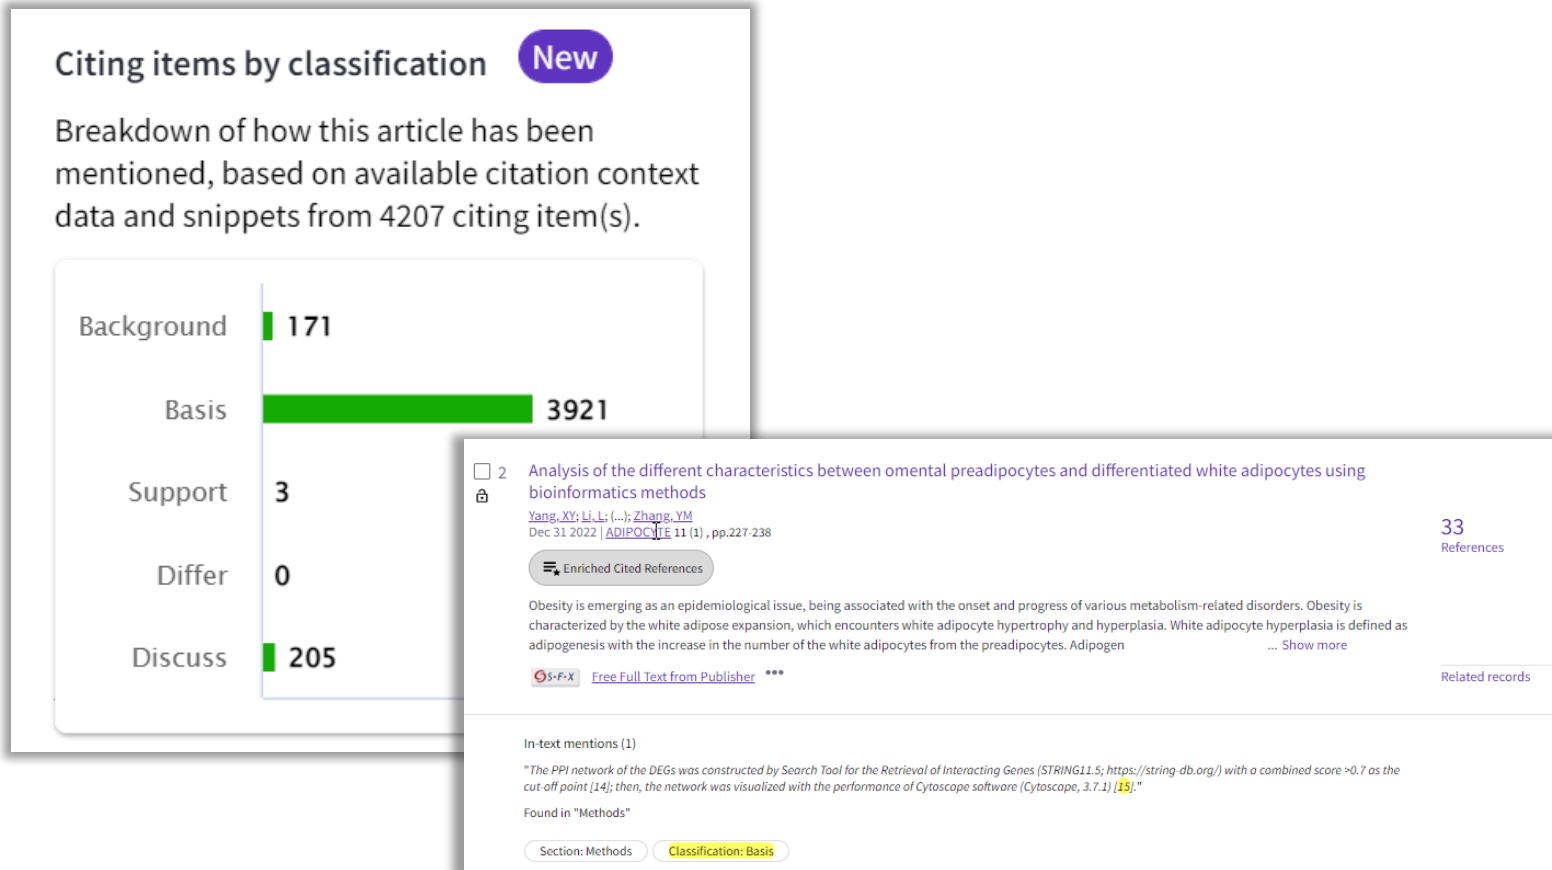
Citing items by classification New

Breakdown of how this article has been mentioned, based on available citation context data and snippets from 4207 citing item(s).

Background 171

Basis 3921

Support 3

Differ 0

Discuss 205

2

Analysis of the different characteristics between omental preadipocytes and differentiated white adipocytes using bioinformatics methods

Yang, XY; Li, L; (...); Zhang, YM

Dec 31 2022 | ADIPOCYTE 11 (1) , pp.227-238

33
References

Enriched Cited References

Obesity is emerging as an epidemiological issue, being associated with the onset and progress of various metabolism-related disorders. Obesity is characterized by the white adipose expansion, which encounters white adipocyte hypertrophy and hyperplasia. White adipocyte hyperplasia is defined as adipogenesis with the increase in the number of the white adipocytes from the preadipocytes. Adipogen ... Show more

S·F·X Free Full Text from Publisher •••

Related records

In-text mentions (1)

"The PPI network of the DEGs was constructed by Search Tool for the Retrieval of Interacting Genes (STRING11.5; https://string-db.org/) with a combined score >0.7 as the cut-off point [14]; then, the network was visualized with the performance of Cytoscape software (Cytoscape, 3.7.1) [15]."

Found in "Methods"

Section: Methods Classification: Basis